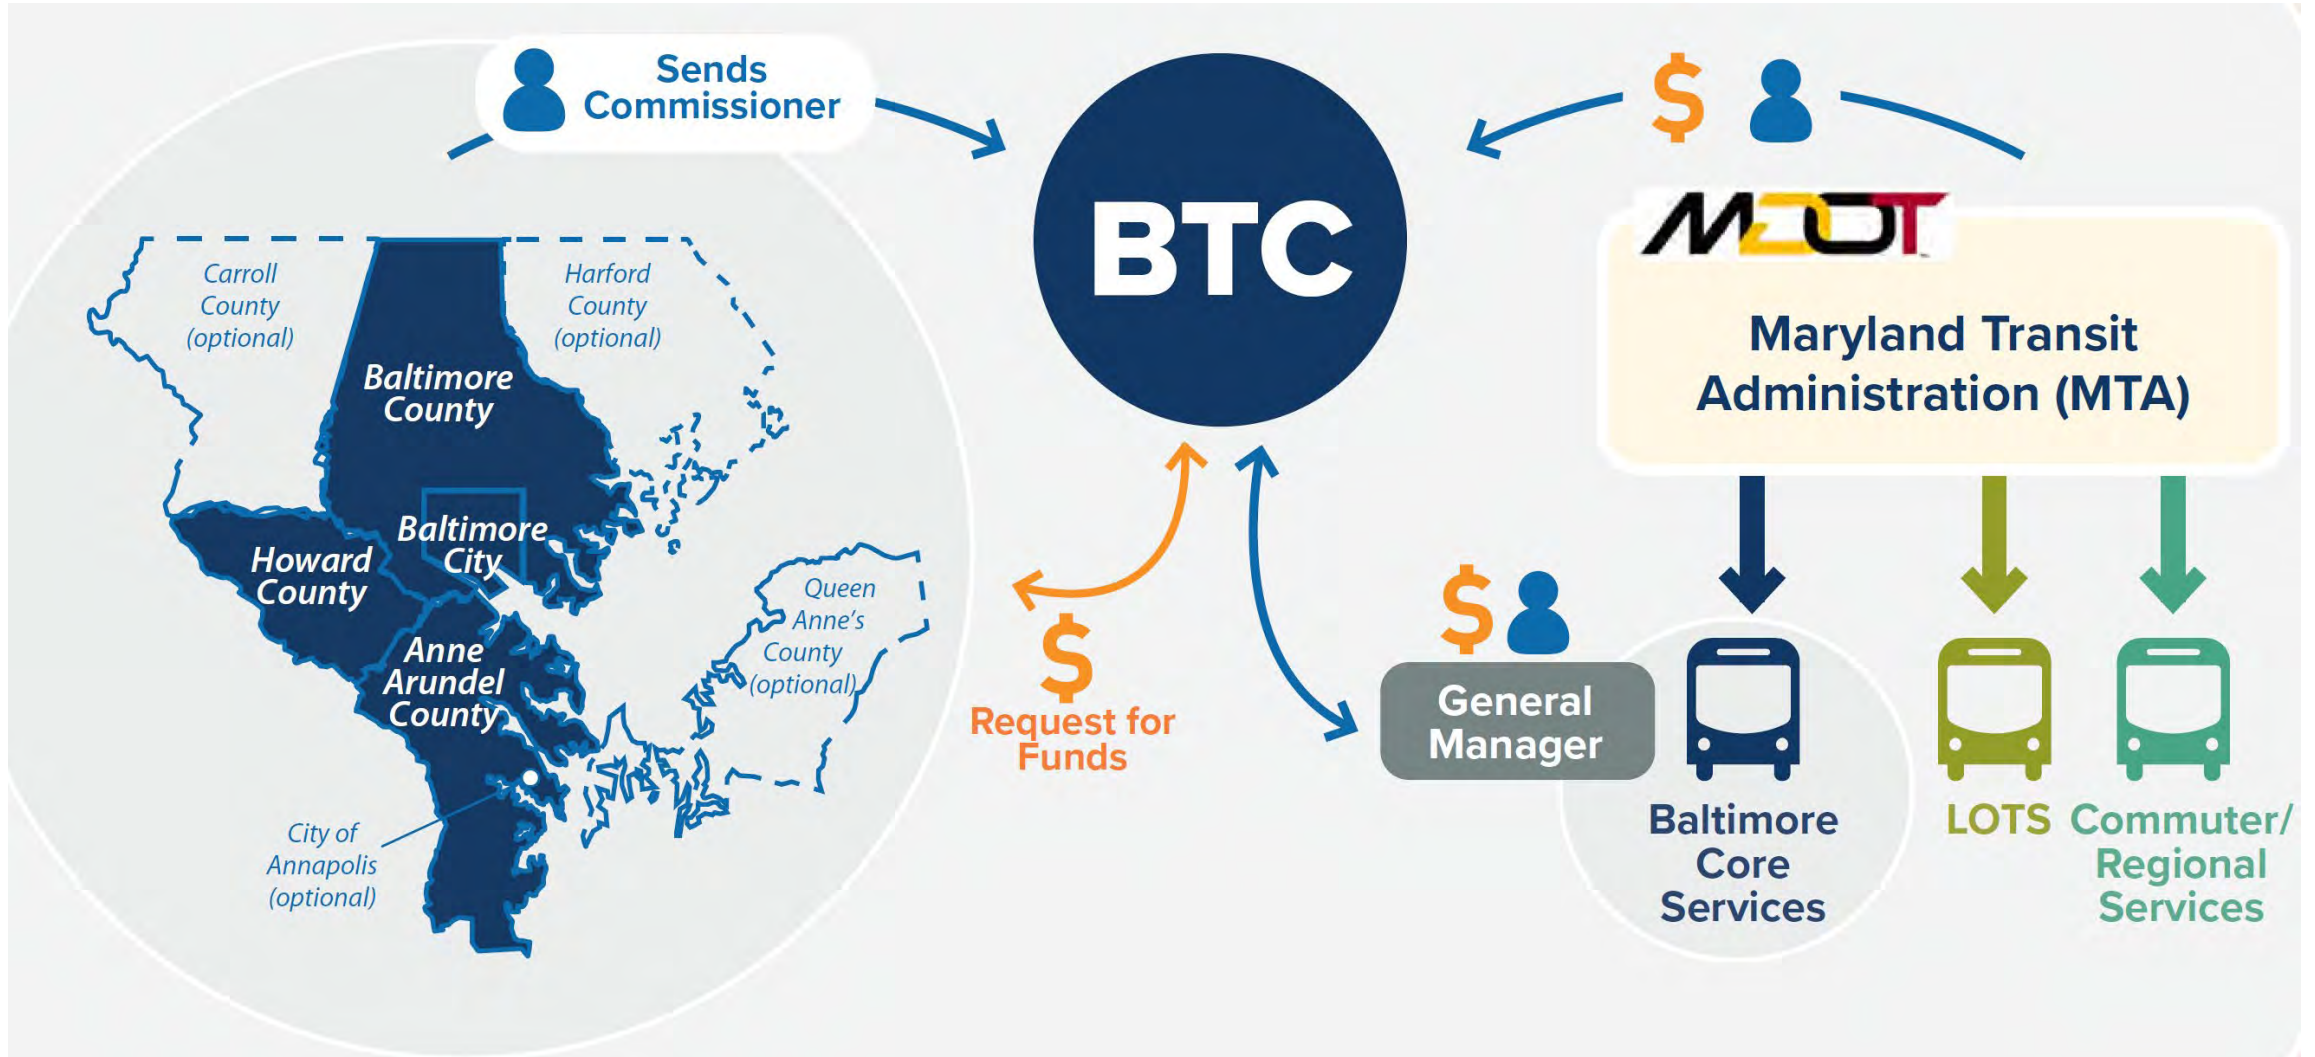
Sends Commissioner

Carroll County (optional)

Harford County (optional)

Baltimore County

Baltimore City

Howard County

Anne Arundel County

Queen Anne's County (optional)

City of Annapolis (optional)

BTC

$

Request for Funds

$

MDOT

Maryland Transit Administration (MTA)

$

General Manager

Baltimore Core Services

LOTS

Commuter/ Regional Services